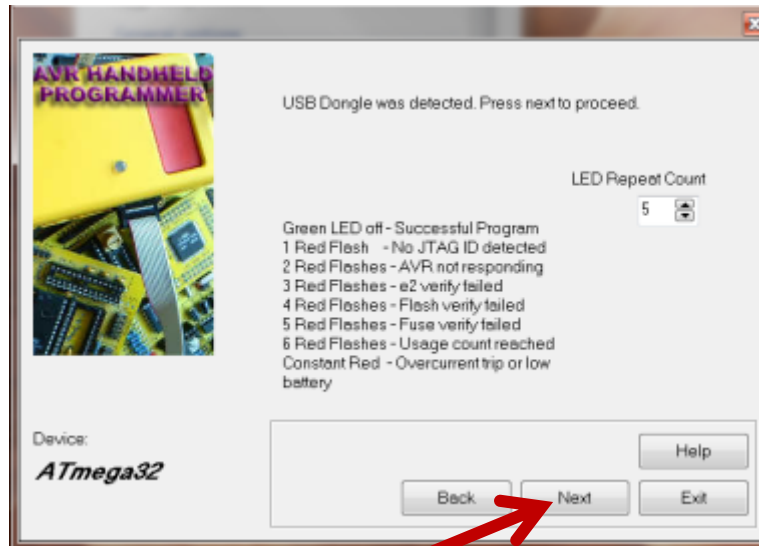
AVR HANDHELD PROGRAMMER

USB Dongle was detected. Press next to proceed.

LED Repeat Count
5

Green LED off - Successful Program
1 Red Flash - No JTAG ID detected
2 Red Flashes - AVR not responding
3 Red Flashes - e2 verify failed
4 Red Flashes - Flash verify failed
5 Red Flashes - Fuse verify failed
6 Red Flashes - Usage count reached
Constant Red - Overcurrent trip or low battery

Device:
ATmega32

Help
Back
Next
Exit